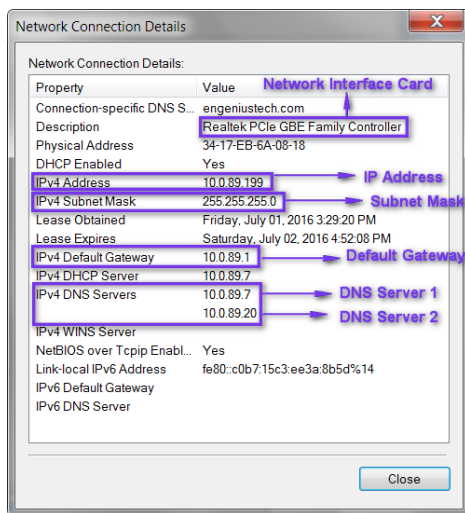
Network Connection Details

Network Connection Details:

| Property | Value |
|---|---|
| Connection-specific DNS S... | engeniustech.com |
| Description | Realtek PCIe GBE Family Controller |
| Physical Address | 34-17-EB-6A-08-18 |
| DHCP Enabled | Yes |
| IPv4 Address | 10.0.89.199 |
| IPv4 Subnet Mask | 255.255.255.0 |
| Lease Obtained | Friday, July 01, 2016 3:29:20 PM |
| Lease Expires | Saturday, July 02, 2016 4:52:08 PM |
| IPv4 Default Gateway | 10.0.89.1 |
| IPv4 DHCP Server | 10.0.89.7 |
| IPv4 DNS Servers | 10.0.89.7 |
| | 10.0.89.20 |
| IPv4 WINS Server | |
| NetBIOS over Tcpip Enabl... | Yes |
| Link-local IPv6 Address | fe80::c0b7:15c3:ee3a:8b5d%14 |
| IPv6 Default Gateway | |
| IPv6 DNS Server | |

Network Interface Card
IP Address
Subnet Mask
Default Gateway
DNS Server 1
DNS Server 2

Close